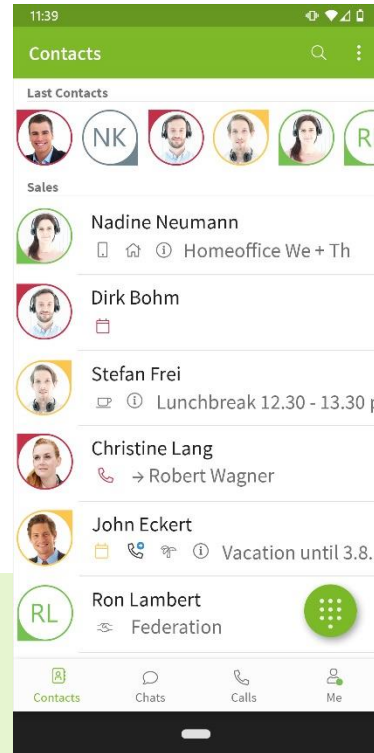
11:39

Contacts

Last Contacts

NK

R

Sales

Nadine Neumann
ⓘ Homeoffice We + Th

Dirk Bohm

Stefan Frei
ⓘ Lunchbreak 12.30 - 13.30 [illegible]

Christine Lang
→ Robert Wagner

John Eckert
ⓘ Vacation until 3.8.

RL

Ron Lambert
Federation

Contacts

Chats

Calls

Me